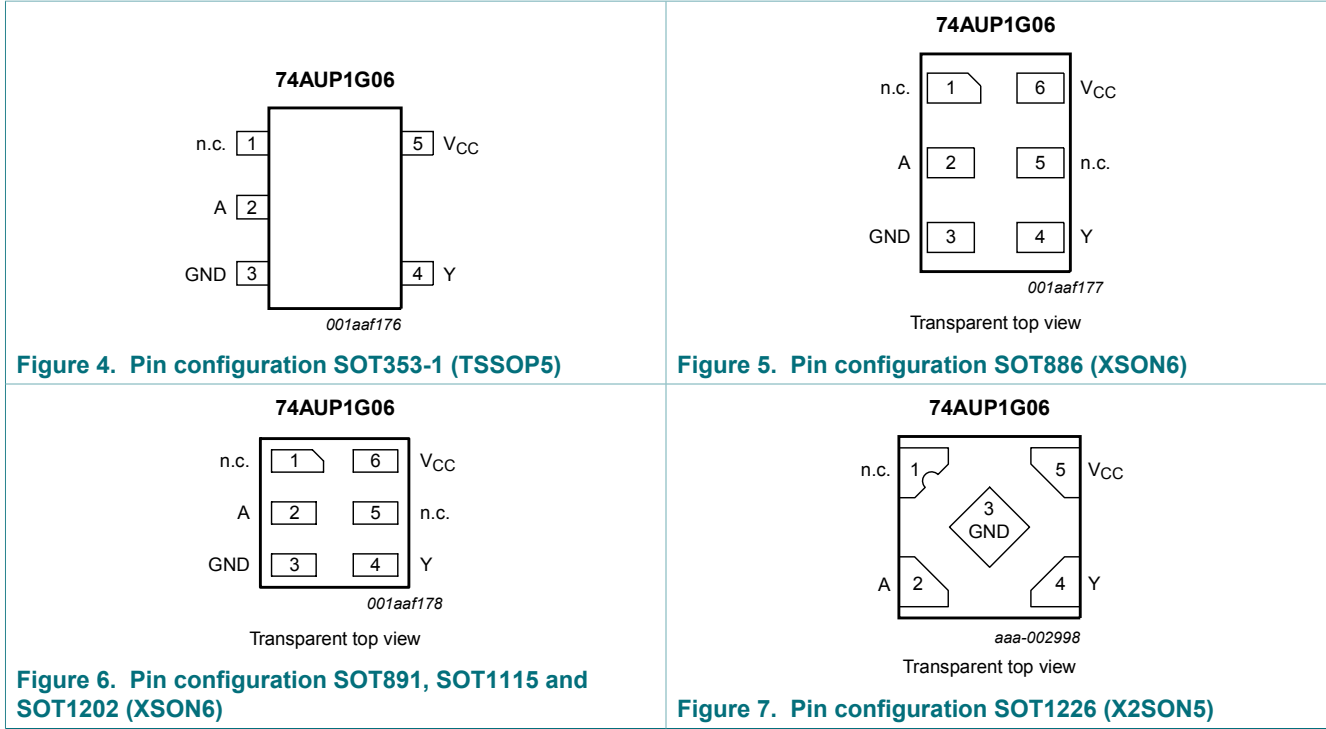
74AUP1G06

n.c. 1
A 2
GND 3
5 $V_{CC}$
4 Y

001aaf176

Figure 4. Pin configuration SOT353-1 (TSSOP5)

74AUP1G06

n.c. 1
A 2
GND 3
6 $V_{CC}$
5 n.c.
4 Y

001aaf177

Transparent top view

Figure 5. Pin configuration SOT886 (XSON6)

74AUP1G06

n.c. 1
A 2
GND 3
6 $V_{CC}$
5 n.c.
4 Y

001aaf178

Transparent top view

Figure 6. Pin configuration SOT891, SOT1115 and SOT1202 (XSON6)

74AUP1G06

n.c. 1
5 $V_{CC}$
3 GND
A 2
4 Y

aaa-002998

Transparent top view

Figure 7. Pin configuration SOT1226 (X2SON5)